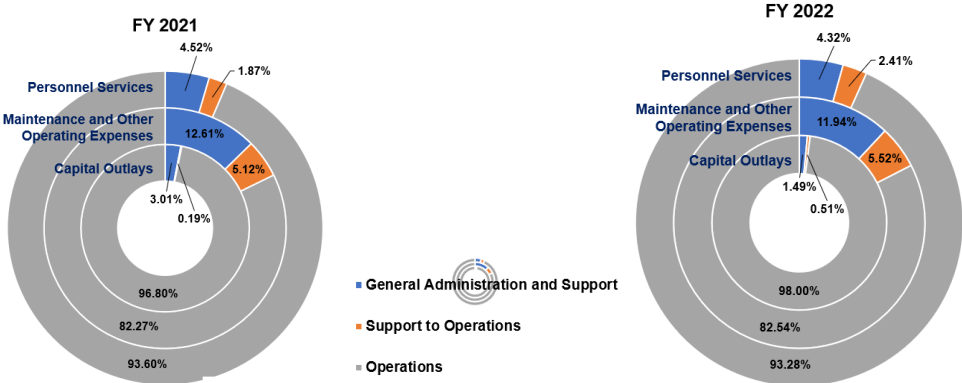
FY 2021

4.52%
1.87%
Personnel Services
Maintenance and Other Operating Expenses
12.61%
5.12%
Capital Outlays
3.01%
0.19%
96.80%
82.27%
93.60%

General Administration and Support
Support to Operations
Operations

FY 2022

4.32%
2.41%
Personnel Services
Maintenance and Other Operating Expenses
11.94%
5.52%
Capital Outlays
1.49%
0.51%
98.00%
82.54%
93.28%